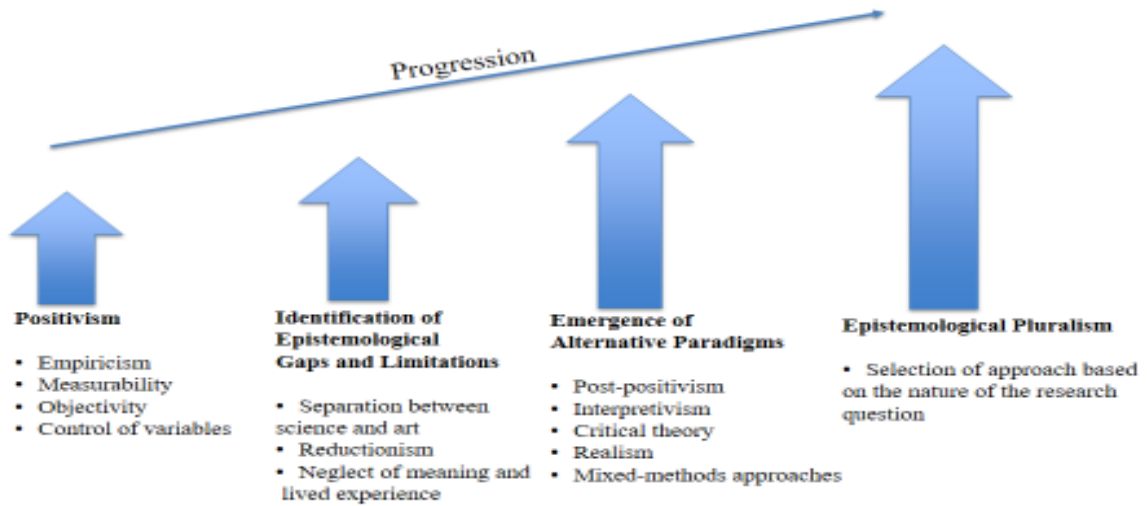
Progression

Positivism

- Empiricism
- Measurability
- Objectivity
- Control of variables

Identification of Epistemological Gaps and Limitations

- Separation between science and art
- Reductionism
- Neglect of meaning and lived experience

Emergence of Alternative Paradigms

- Post-positivism
- Interpretivism
- Critical theory
- Realism
- Mixed-methods approaches

Epistemological Pluralism

- Selection of approach based on the nature of the research question